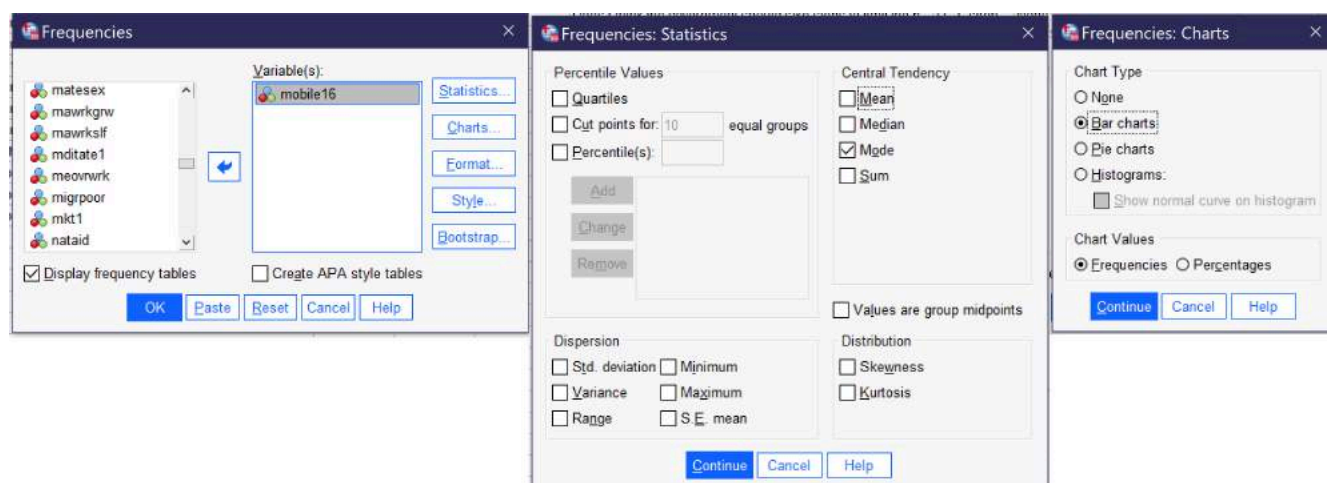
Frequencies

Variable(s):

matesex
mawrkgrw
mawrkslf
mditate1
meovrwrk
migrpoor
mkt1
nataid

mobile16

Statistics...
Charts...
Format...
Style...
Bootstrap...

Display frequency tables
Create APA style tables

OK Paste Reset Cancel Help

Frequencies: Statistics

Percentile Values
Quartiles
Cut points for: 10 equal groups
Percentile(s):
Add
Change
Remove

Central Tendency
Mean
Median
Mode
Sum

Values are group midpoints

Dispersion
Std. deviation
Minimum
Variance
Maximum
Range
S.E. mean

Distribution
Skewness
Kurtosis

Continue Cancel Help

Frequencies: Charts

Chart Type
None
Bar charts
Pie charts
Histograms:
Show normal curve on histogram

Chart Values
Frequencies Percentages

Continue Cancel Help